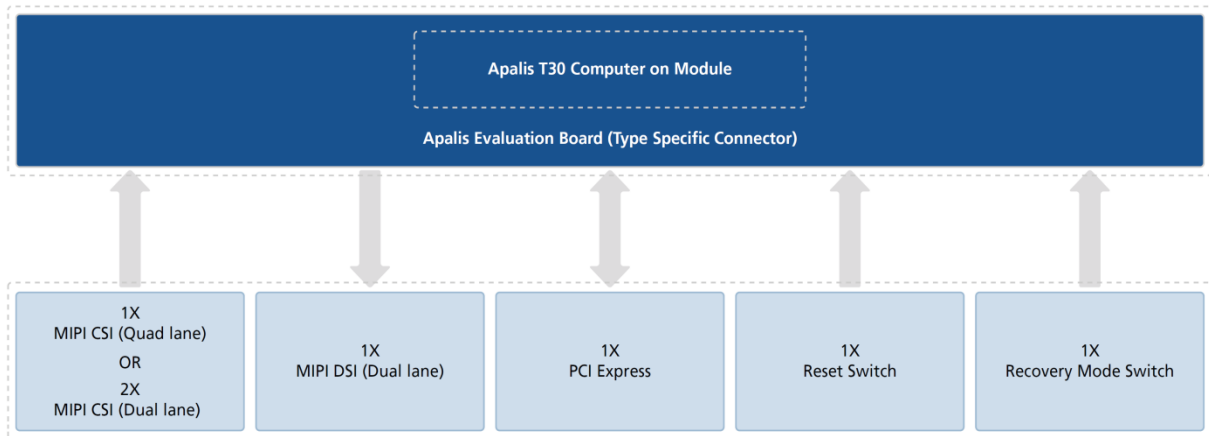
Apalis T30 Computer on Module

Apalis Evaluation Board (Type Specific Connector)

1X
MIPI CSI (Quad lane)
OR
2X
MIPI CSI (Dual lane)

1X
MIPI DSI (Dual lane)

1X
PCI Express

1X
Reset Switch

1X
Recovery Mode Switch